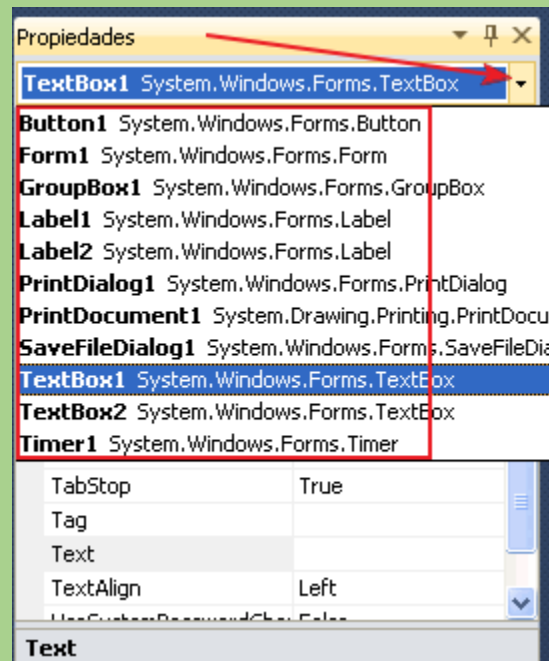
Propiedades

TextBox1 System.Windows.Forms.TextBox

Button1 System.Windows.Forms.Button
Form1 System.Windows.Forms.Form
GroupBox1 System.Windows.Forms.GroupBox
Label1 System.Windows.Forms.Label
Label2 System.Windows.Forms.Label
PrintDialog1 System.Windows.Forms.PrintDialog
PrintDocument1 System.Drawing.Printing.PrintDocu
SaveFileDialog1 System.Windows.Forms.SaveFileDia
TextBox1 System.Windows.Forms.TextBox
TextBox2 System.Windows.Forms.TextBox
Timer1 System.Windows.Forms.Timer

| TabStop | True |
|---|---|
| Tag | |
| Text | |
| TextAlign | Left |
| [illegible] | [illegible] |

Text